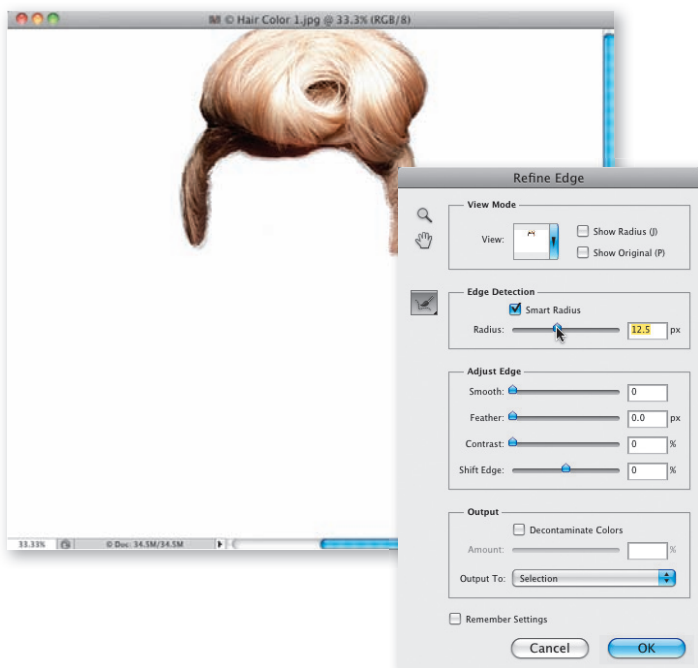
Hair Color 1.jpg @ 33.3% (RGB/8)

Refine Edge

View Mode

View:

Show Radius (J)

Show Original (P)

Edge Detection

Smart Radius

Radius: 12.5 px

Adjust Edge

Smooth: 0

Feather: 0.0 px

Contrast: 0 %

Shift Edge: 0 %

Output

Decontaminate Colors

Amount: %

Output To: Selection

Remember Settings

Cancel

OK

33.33%

Doc: 34.5M/34.5M